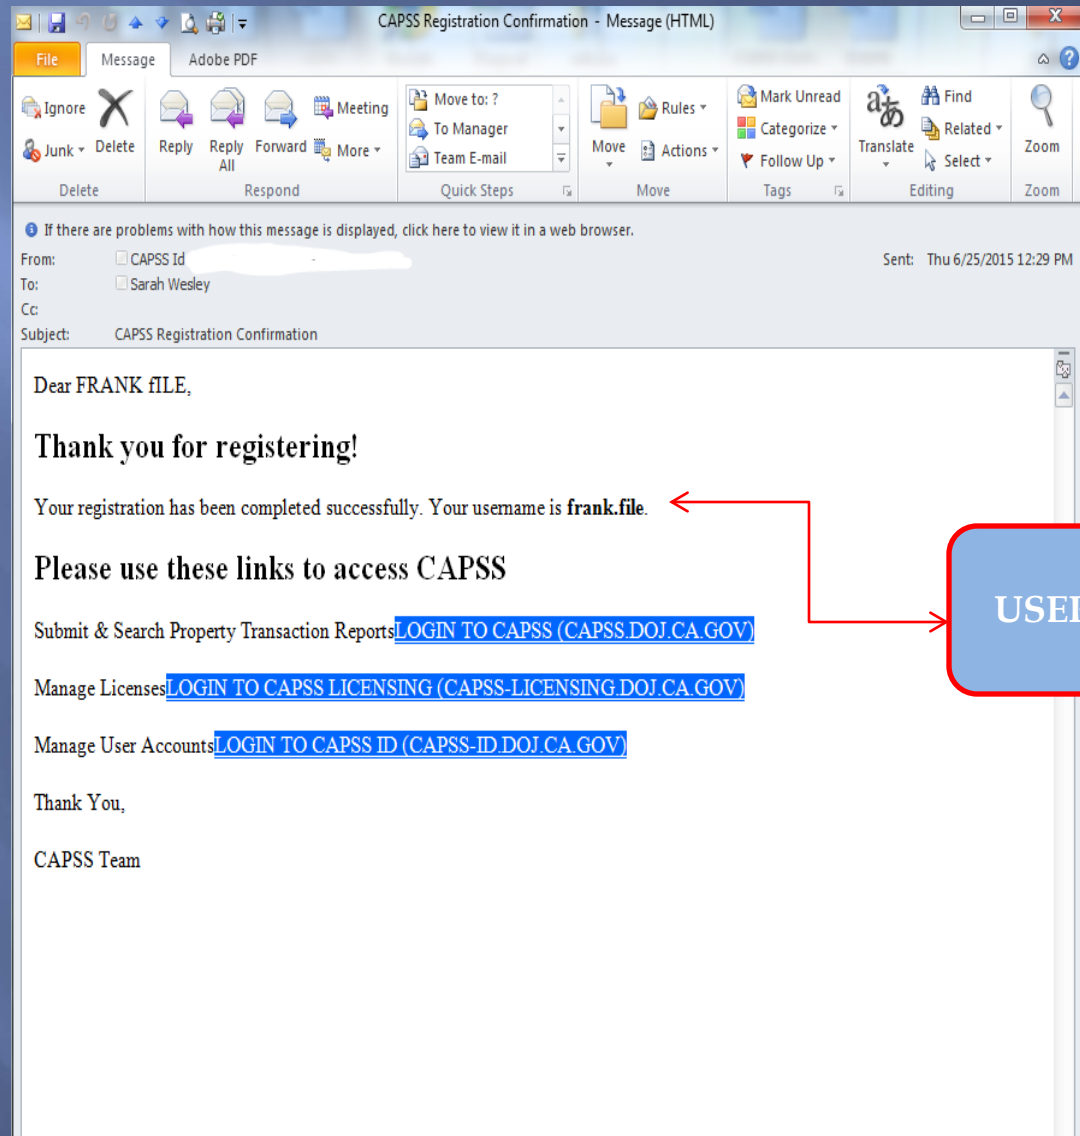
CAPSS Registration Confirmation - Message (HTML)

File | Message | Adobe PDF

Ignore
Junk
Delete
Delete

Reply
Reply All
Forward
Meeting
More
Respond

Move to: ?
To Manager
Team E-mail
Quick Steps

Move
Rules
Actions
Move

Mark Unread
Categorize
Follow Up
Tags

Translate
Find
Related
Select
Editing

Zoom
Zoom

If there are problems with how this message is displayed, click here to view it in a web browser.

From: CAPSS Id
To: Sarah Wesley
Cc:
Subject: CAPSS Registration Confirmation

Sent: Thu 6/25/2015 12:29 PM

Dear FRANK fILE,

Thank you for registering!

Your registration has been completed successfully. Your username is **frank.file**.

Please use these links to access CAPSS

Submit & Search Property Transaction ReportsLOGIN TO CAPSS (CAPSS.DOJ.CA.GOV)

Manage LicensesLOGIN TO CAPSS LICENSING (CAPSS-LICENSING.DOJ.CA.GOV)

Manage User AccountsLOGIN TO CAPSS ID (CAPSS-ID.DOJ.CA.GOV)

Thank You,

CAPSS Team

USE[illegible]